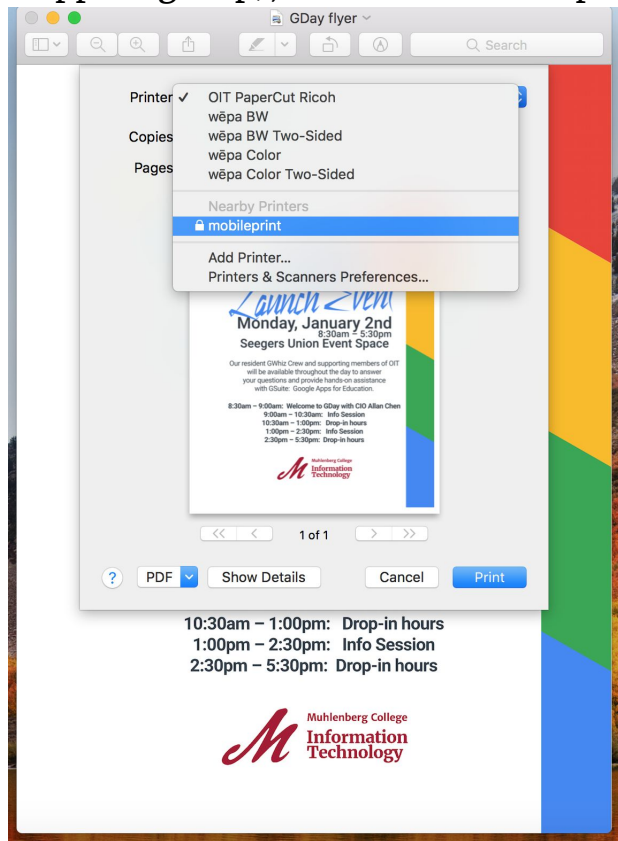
GDay flyer

Search

Printer ✓ OIT PaperCut Ricoh
wēpa BW
wēpa BW Two-Sided
wēpa Color
wēpa Color Two-Sided
Nearby Printers
mobileprint
Add Printer...
Printers & Scanners Preferences...

Copies

Pages

Launch Event
Monday, January 2nd
8:30am – 5:30pm
Seegers Union Event Space

Our resident GWhiz Crew and supporting members of OIT will be available throughout the day to answer your questions and provide hands-on assistance with GSuite: Google Apps for Education.

8:30am – 9:00am: Welcome to GDay with CIO Allan Chen
9:00am – 10:30am: Info Session
10:30am – 1:00pm: Drop-in hours
1:00pm – 2:30pm: Info Session
2:30pm – 5:30pm: Drop-in hours

Muhlenberg College
Information Technology

1 of 1

?
PDF
Show Details
Cancel
Print

10:30am – 1:00pm: Drop-in hours
1:00pm – 2:30pm: Info Session
2:30pm – 5:30pm: Drop-in hours

Muhlenberg College
Information Technology